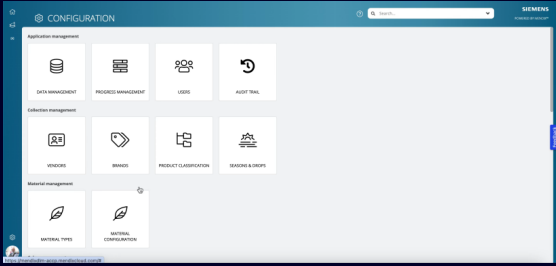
CONFIGURATION

Search...

SIEMENS
POWERED BY MENDIX

Application management

DATA MANAGEMENT

PROGRESS MANAGEMENT

USERS

AUDIT TRAIL

Collection management

VENDORS

BRANDS

PRODUCT CLASSIFICATION

SEASONS & DROPS

Material management

MATERIAL TYPES

MATERIAL CONFIGURATION

https://mendixfm-accp.mendixcloud.com/#